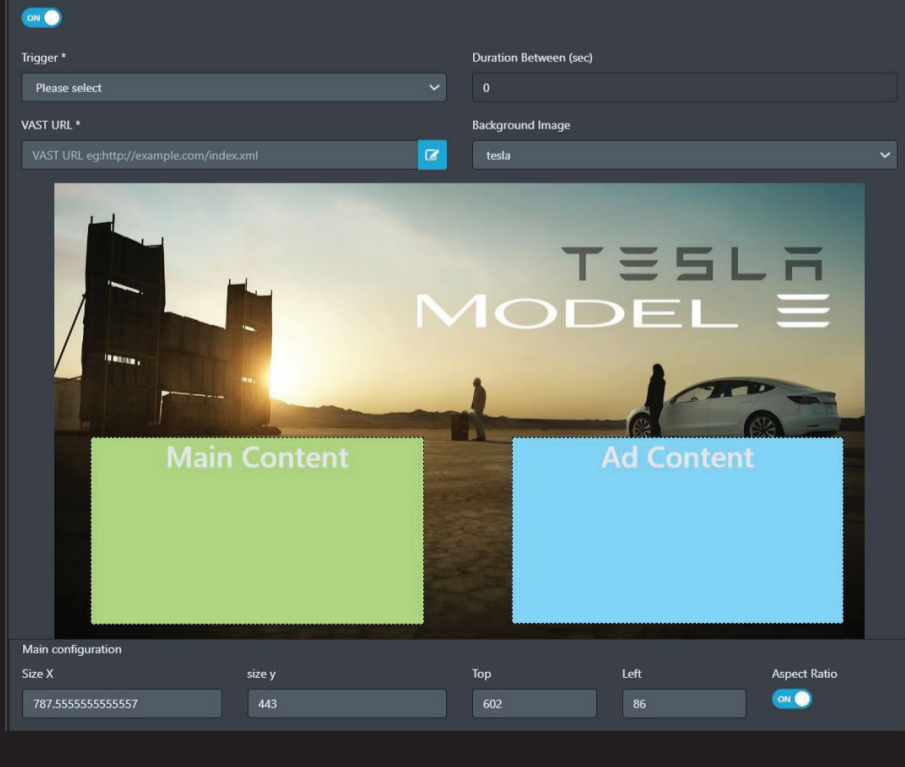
ON

Trigger *

Please select

Duration Between (sec)

0

VAST URL *

VAST URL eg:http://example.com/index.xml

Background Image

tesla

TESLA

MODEL 3

Main Content

Ad Content

Main configuration

Size X

787.5555555555557

size y

443

Top

602

Left

86

Aspect Ratio

ON